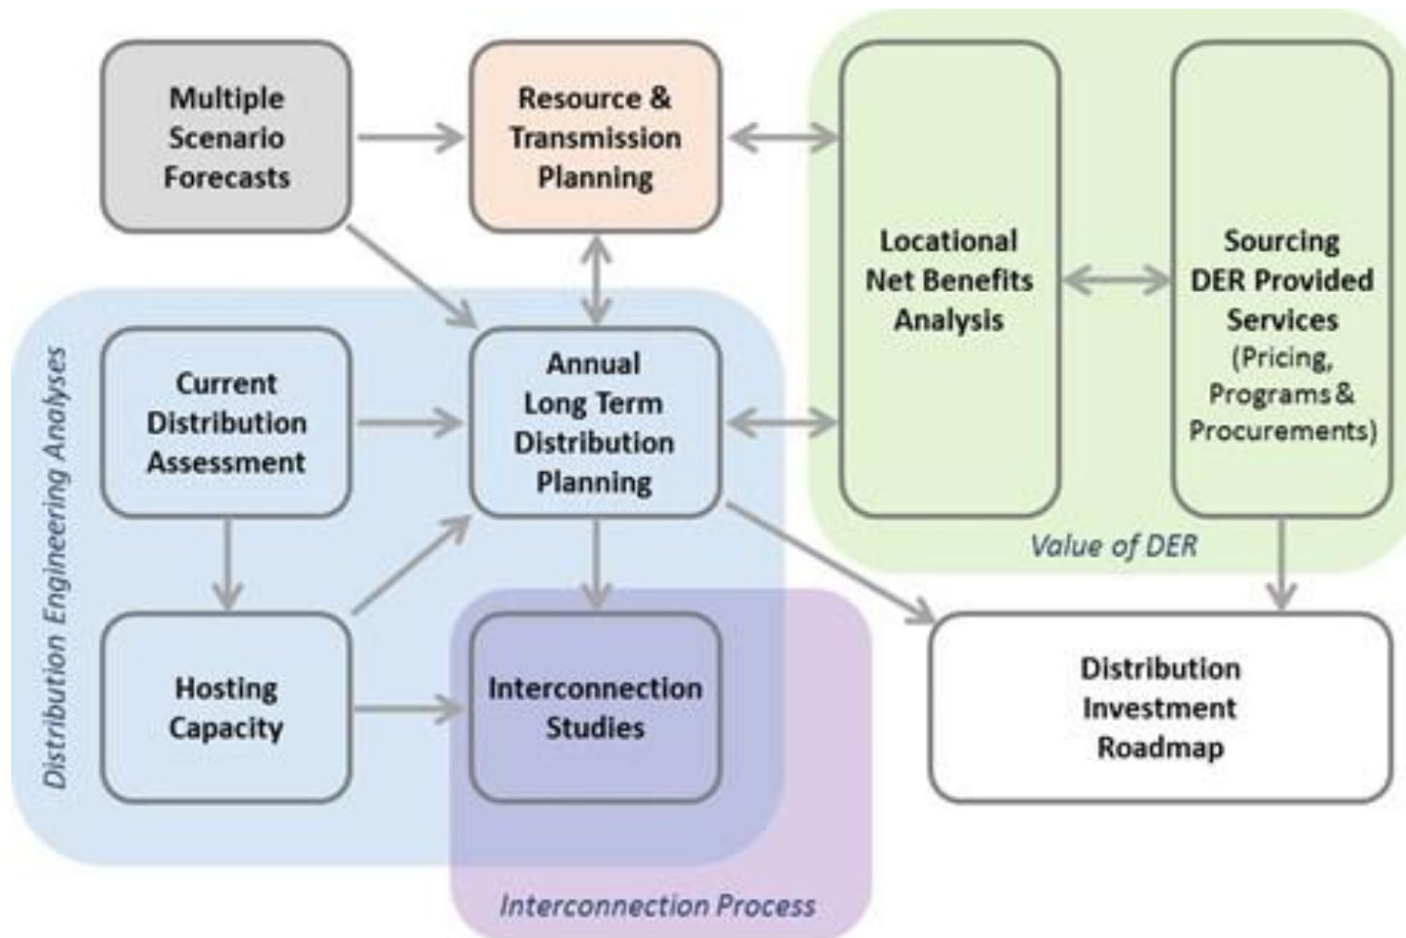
Multiple Scenario Forecasts

Resource & Transmission Planning

Locational Net Benefits Analysis

Sourcing DER Provided Services (Pricing, Programs & Procurements)

Distribution Engineering Analyses

Current Distribution Assessment

Annual Long Term Distribution Planning

Value of DER

Hosting Capacity

Interconnection Studies

Distribution Investment Roadmap

Interconnection Process